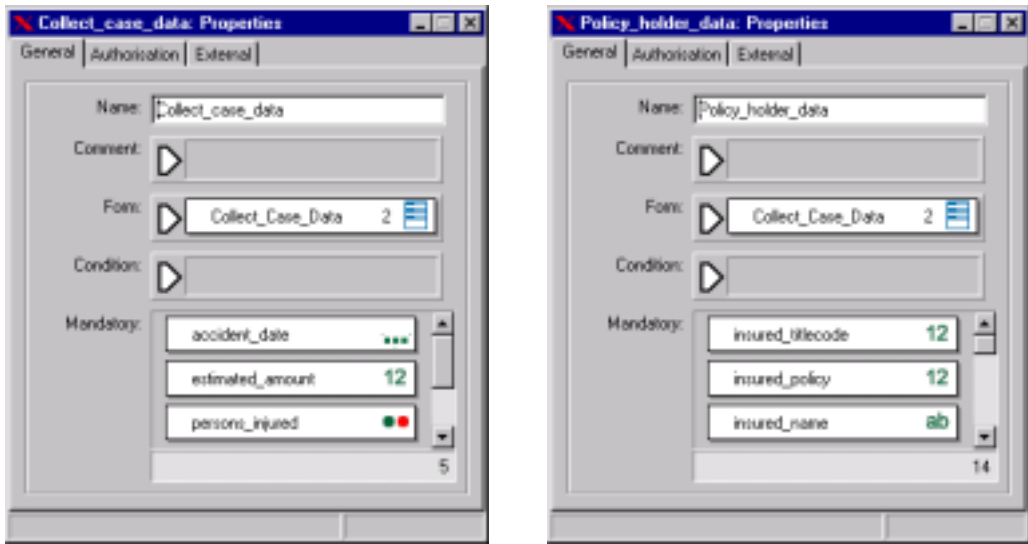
Collect_case_data: Properties

General | Authorisation | External

Name: Collect_case_data

Comment:

Form: Collect_Case_Data 2

Condition:

Mandatory:

accident_date

estimated_amount 12

persons_injured

5

Policy_holder_data: Properties

General | Authorisation | External

Name: Policy_holder_data

Comment:

Form: Collect_Case_Data 2

Condition:

Mandatory:

insured_titlecode 12

insured_policy 12

insured_name ab

14